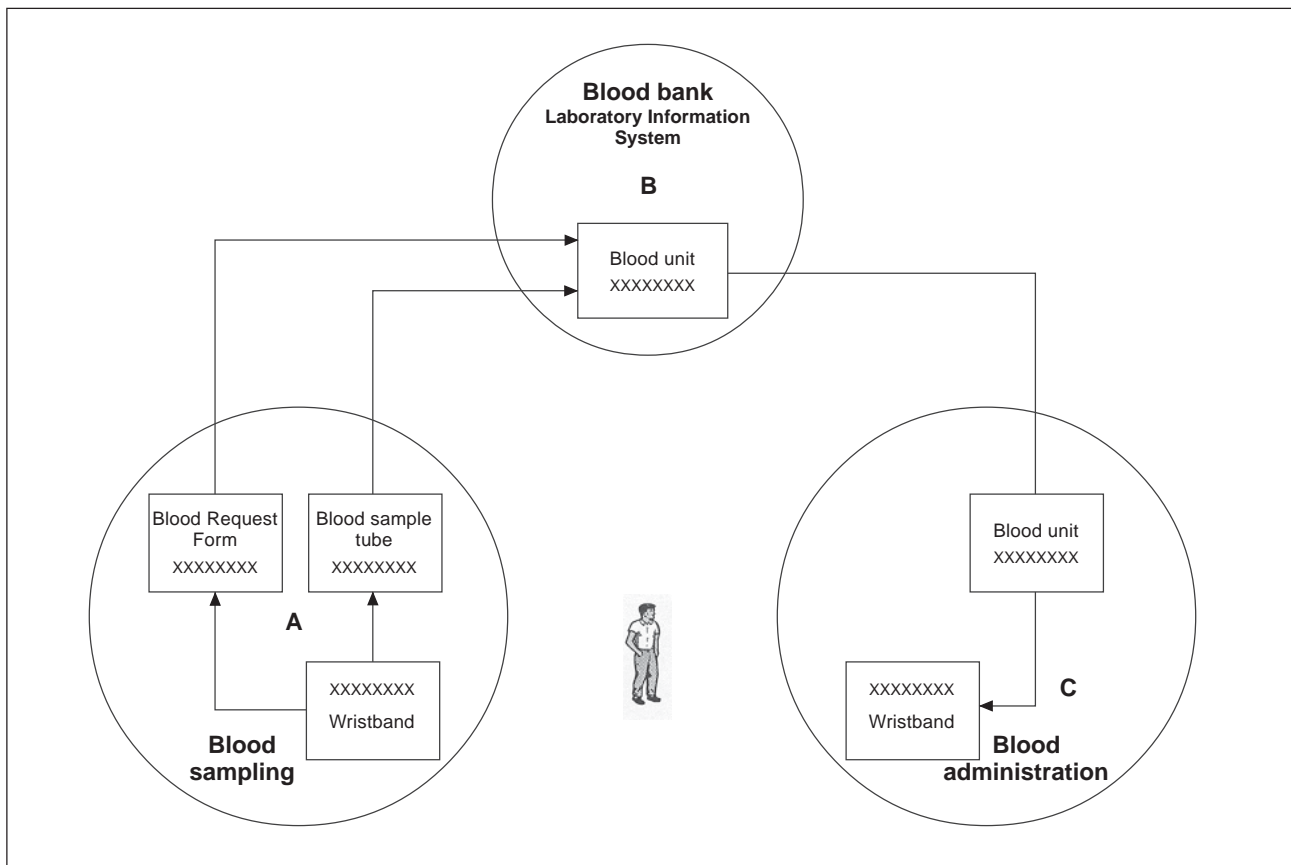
**Blood bank**
**Laboratory Information System**

**B**

Blood unit
XXXXXXXX

Blood Request Form
XXXXXXXX

Blood sample tube
XXXXXXXX

**A**

XXXXXXXX
Wristband

**Blood sampling**

Blood unit
XXXXXXXX

XXXXXXXX
Wristband

**C**

**Blood administration**